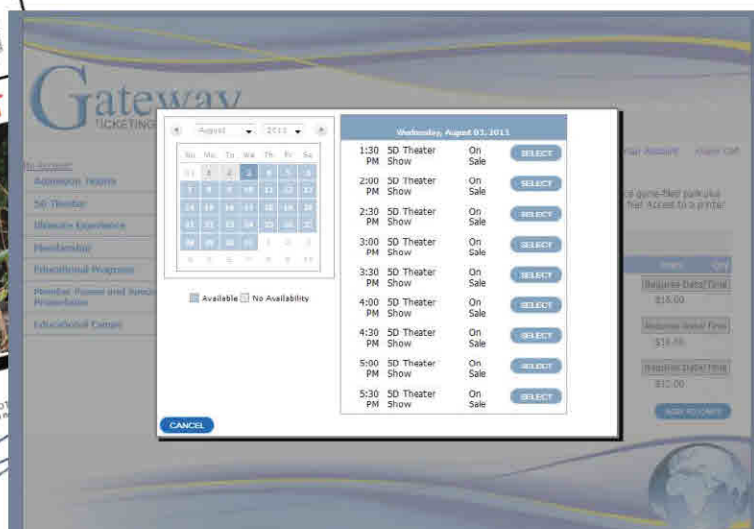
Gateway
TICKETING

August 2013

| Su | Mo | Tu | We | Th | Fr | Sa |
|---|---|---|---|---|---|---|
| 31 | 1 | 2 | 3 | 4 | 5 | 6 |
| 7 | 8 | 9 | 10 | 11 | 12 | 13 |
| 14 | 15 | 16 | 17 | 18 | 19 | 20 |
| 21 | 22 | 23 | 24 | 25 | 26 | 27 |
| 28 | 29 | 30 | 31 | 1 | 2 | 3 |
| 4 | 5 | 6 | 7 | 8 | 9 | 10 |

Available No Availability

Wednesday, August 03, 2013

1:30 PM 5D Theater Show On Sale SELECT
2:00 PM 5D Theater Show On Sale SELECT
2:30 PM 5D Theater Show On Sale SELECT
3:00 PM 5D Theater Show On Sale SELECT
3:30 PM 5D Theater Show On Sale SELECT
4:00 PM 5D Theater Show On Sale SELECT
4:30 PM 5D Theater Show On Sale SELECT
5:00 PM 5D Theater Show On Sale SELECT
5:30 PM 5D Theater Show On Sale SELECT

CANCEL

My Account
Admission Tickets
5D Theater
Ultimate Experience
Membership
Educational Programs
Member Passes and Special Promotions
Educational Camps

Your Account
a game-filled park plus
free Access to a printer

Requires Date/Time
$16.00
Requires Date/Time
$16.00
Requires Date/Time
$12.00
ADD TO CART